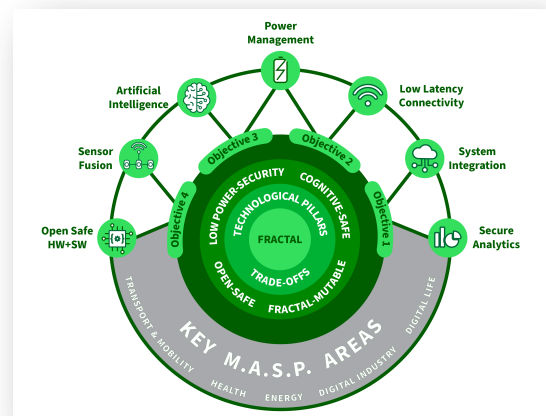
Power Management

Artificial Intelligence

Low Latency Connectivity

Sensor Fusion

System Integration

Open Safe HW+SW

Secure Analytics

Objective 3

Objective 2

Objective 4

Objective 1

LOW POWER-SECURITY

COGNITIVE-SAFE

TECHNOLOGICAL PILLARS

FRACTAL

TRADE-OFFS

OPEN-SAFE

FRACTAL-MUTABLE

TRANSPORT & MOBILITY

DIGITAL LIFE

KEY M.A.S.P. AREAS

HEALTH

ENERGY

DIGITAL INDUSTRY